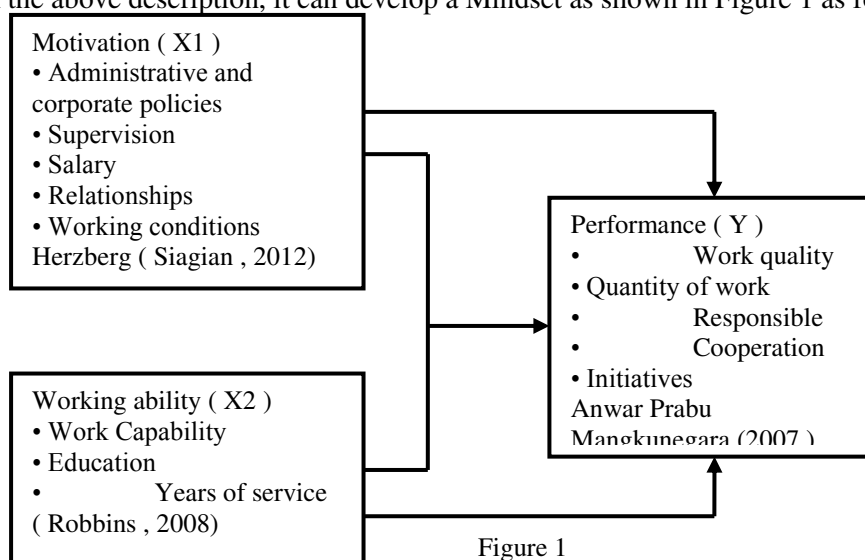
the above description, it can develop a Mindset as shown in Figure 1 as fo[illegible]

Motivation ( X1 )
• Administrative and corporate policies
• Supervision
• Salary
• Relationships
• Working conditions
Herzberg ( Siagian , 2012)

Performance ( Y )
• Work quality
• Quantity of work
• Responsible
• Cooperation
• Initiatives
Anwar Prabu Mangkunegara (2007 )

Working ability ( X2 )
• Work Capability
• Education
• Years of service
( Robbins , 2008)

Figure 1